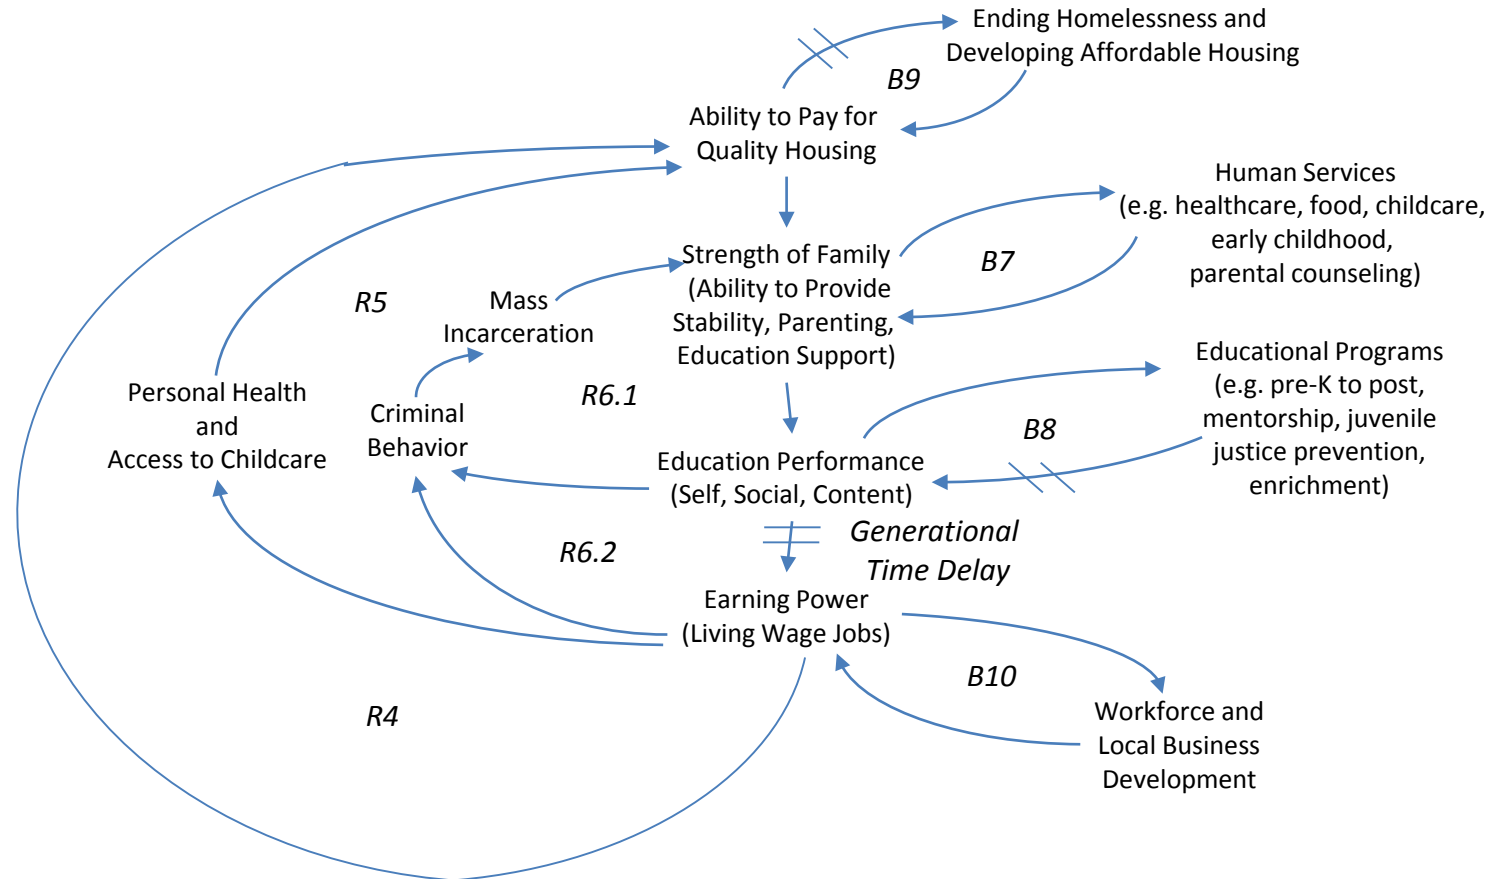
Ending Homelessness and Developing Affordable Housing

B9

Ability to Pay for Quality Housing

Human Services (e.g. healthcare, food, childcare, early childhood, parental counseling)

B7

Strength of Family (Ability to Provide Stability, Parenting, Education Support)

Mass Incarceration

R5

Educational Programs (e.g. pre-K to post, mentorship, juvenile justice prevention, enrichment)

Personal Health and Access to Childcare

Criminal Behavior

R6.1

B8

Education Performance (Self, Social, Content)

Generational Time Delay

R6.2

Earning Power (Living Wage Jobs)

B10

R4

Workforce and Local Business Development